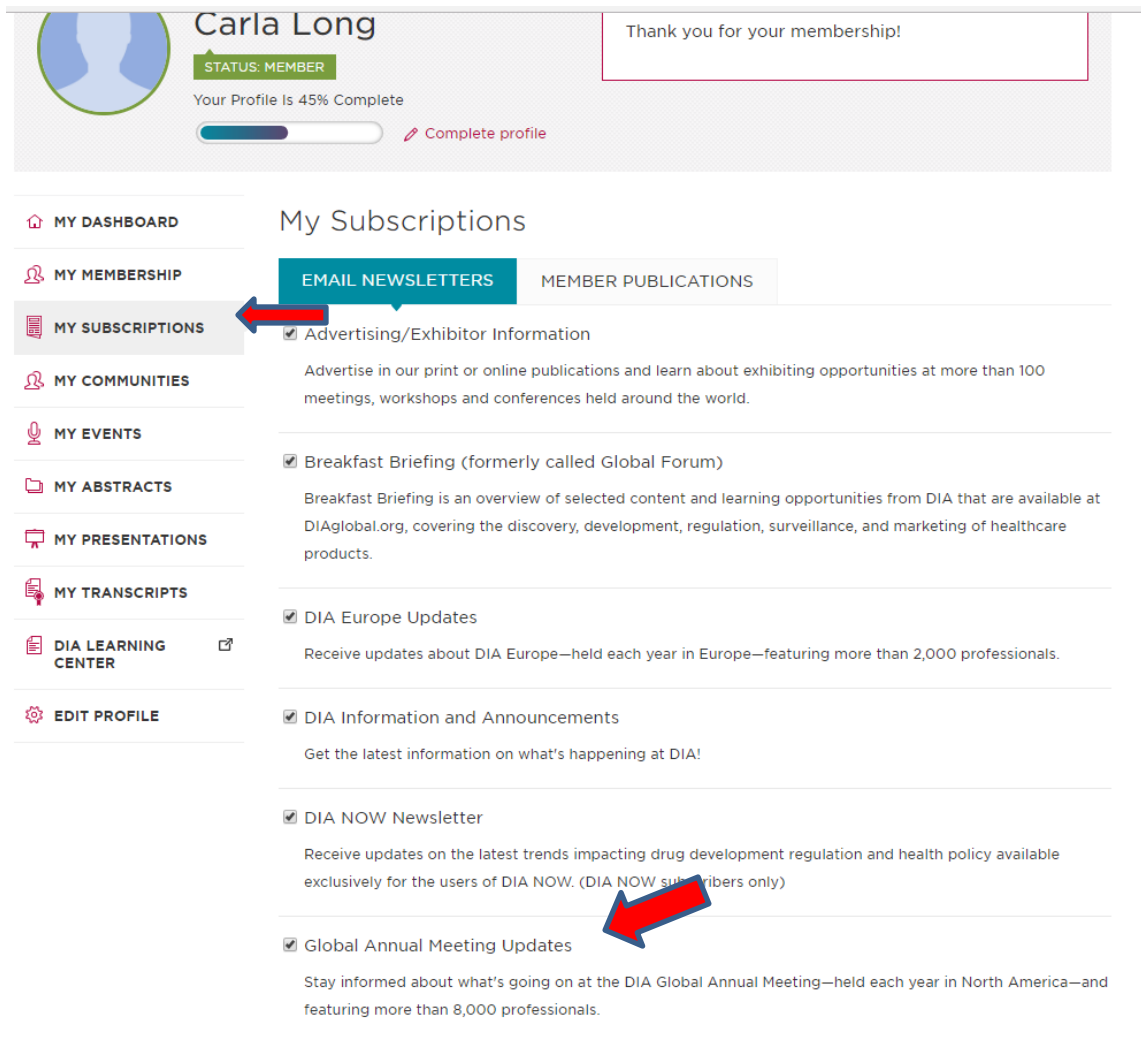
Carla Long

STATUS: MEMBER

Your Profile Is 45% Complete

Complete profile

Thank you for your membership!

MY DASHBOARD

MY MEMBERSHIP

MY SUBSCRIPTIONS

MY COMMUNITIES

MY EVENTS

MY ABSTRACTS

MY PRESENTATIONS

MY TRANSCRIPTS

DIA LEARNING CENTER

EDIT PROFILE

My Subscriptions

EMAIL NEWSLETTERS

MEMBER PUBLICATIONS

Advertising/Exhibitor Information

Advertise in our print or online publications and learn about exhibiting opportunities at more than 100 meetings, workshops and conferences held around the world.

Breakfast Briefing (formerly called Global Forum)

Breakfast Briefing is an overview of selected content and learning opportunities from DIA that are available at DIAglobal.org, covering the discovery, development, regulation, surveillance, and marketing of healthcare products.

DIA Europe Updates

Receive updates about DIA Europe—held each year in Europe—featuring more than 2,000 professionals.

DIA Information and Announcements

Get the latest information on what's happening at DIA!

DIA NOW Newsletter

Receive updates on the latest trends impacting drug development regulation and health policy available exclusively for the users of DIA NOW. (DIA NOW sub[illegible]ribers only)

Global Annual Meeting Updates

Stay informed about what's going on at the DIA Global Annual Meeting—held each year in North America—and featuring more than 8,000 professionals.